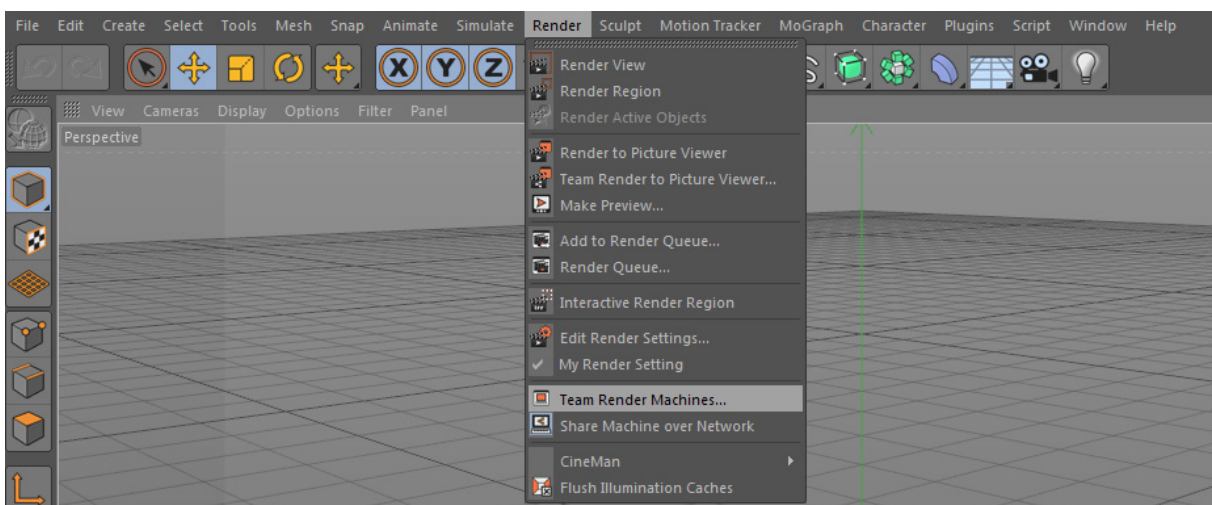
File Edit Create Select Tools Mesh Snap Animate Simulate Render Sculpt Motion Tracker MoGraph Character Plugins Script Window Help

View Cameras Display Options Filter Panel

Perspective

Render View
Render Region
Render Active Objects

Render to Picture Viewer
Team Render to Picture Viewer...
Make Preview...

Add to Render Queue...
Render Queue...

Interactive Render Region

Edit Render Settings...
My Render Setting

Team Render Machines...
Share Machine over Network

CineMan
Flush Illumination Caches